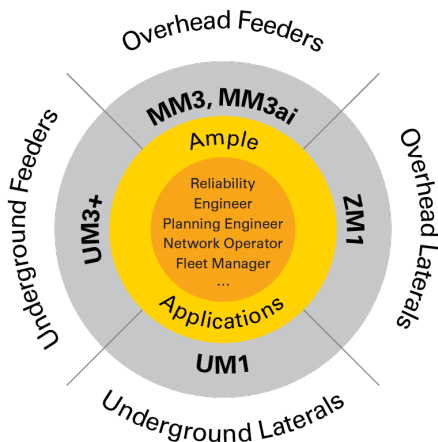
Overhead Feeders

Underground Feeders

Overhead Laterals

Underground Laterals

MM3, MM3ai

UM3+

ZM1

UM1

Ample

Applications

Reliability Engineer
Planning Engineer
Network Operator
Fleet Manager
...